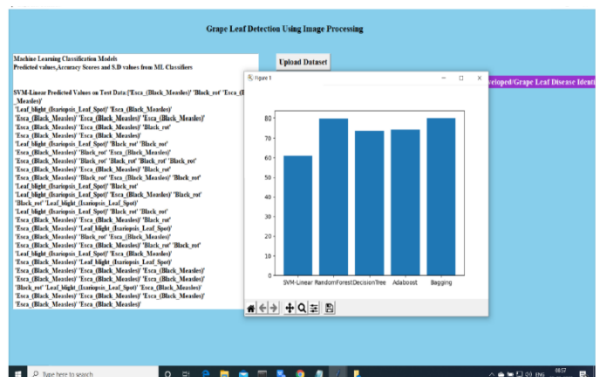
Grape Leaf Detection Using Image Processing

Machine Learning Classification Models
Predicted values,Accuracy Scores and S.D values from ML Classifiers

SVM-Linear Predicted Values on Test Data:['Esca_(Black_Measles)' 'Black_rot' 'Esca_(B
_Measles)'
'Leaf_blight_(Isariopsis_Leaf_Spot)' 'Esca_(Black_Measles)'
'Esca_(Black_Measles)' 'Esca_(Black_Measles)' 'Esca_(Black_Measles)'
'Esca_(Black_Measles)' 'Esca_(Black_Measles)' 'Black_rot'
'Esca_(Black_Measles)' 'Esca_(Black_Measles)'
'Leaf_blight_(Isariopsis_Leaf_Spot)' 'Black_rot' 'Black_rot'
'Esca_(Black_Measles)' 'Black_rot' 'Esca_(Black_Measles)'
'Esca_(Black_Measles)' 'Black_rot' 'Black_rot' 'Black_rot' 'Black_rot'
'Esca_(Black_Measles)' 'Esca_(Black_Measles)' 'Black_rot'
'Esca_(Black_Measles)' 'Black_rot' 'Esca_(Black_Measles)' 'Black_rot'
'Leaf_blight_(Isariopsis_Leaf_Spot)' 'Black_rot'
'Leaf_blight_(Isariopsis_Leaf_Spot)' 'Esca_(Black_Measles)' 'Black_rot'
'Black_rot' 'Leaf_blight_(Isariopsis_Leaf_Spot)'
'Leaf_blight_(Isariopsis_Leaf_Spot)' 'Black_rot' 'Black_rot'
'Esca_(Black_Measles)' 'Esca_(Black_Measles)' 'Black_rot'
'Esca_(Black_Measles)' 'Leaf_blight_(Isariopsis_Leaf_Spot)'
'Esca_(Black_Measles)' 'Black_rot' 'Esca_(Black_Measles)'
'Esca_(Black_Measles)' 'Esca_(Black_Measles)' 'Black_rot' 'Black_rot'
'Leaf_blight_(Isariopsis_Leaf_Spot)' 'Esca_(Black_Measles)'
'Esca_(Black_Measles)' 'Leaf_blight_(Isariopsis_Leaf_Spot)'
'Esca_(Black_Measles)' 'Esca_(Black_Measles)' 'Esca_(Black_Measles)'
'Esca_(Black_Measles)' 'Esca_(Black_Measles)' 'Esca_(Black_Measles)'
'Black_rot' 'Leaf_blight_(Isariopsis_Leaf_Spot)' 'Esca_(Black_Measles)'
'Esca_(Black_Measles)' 'Esca_(Black_Measles)' 'Esca_(Black_Measles)'
'Esca_(Black_Measles)' 'Esca_(Black_Measles)'

Upload Dataset

eloped/Grape Leaf Disease Identi

Figure 1

80
70
60
50
40
30
20
10
0

SVM-Linear RandomForest DecisionTree Adaboost Bagging

Type here to search